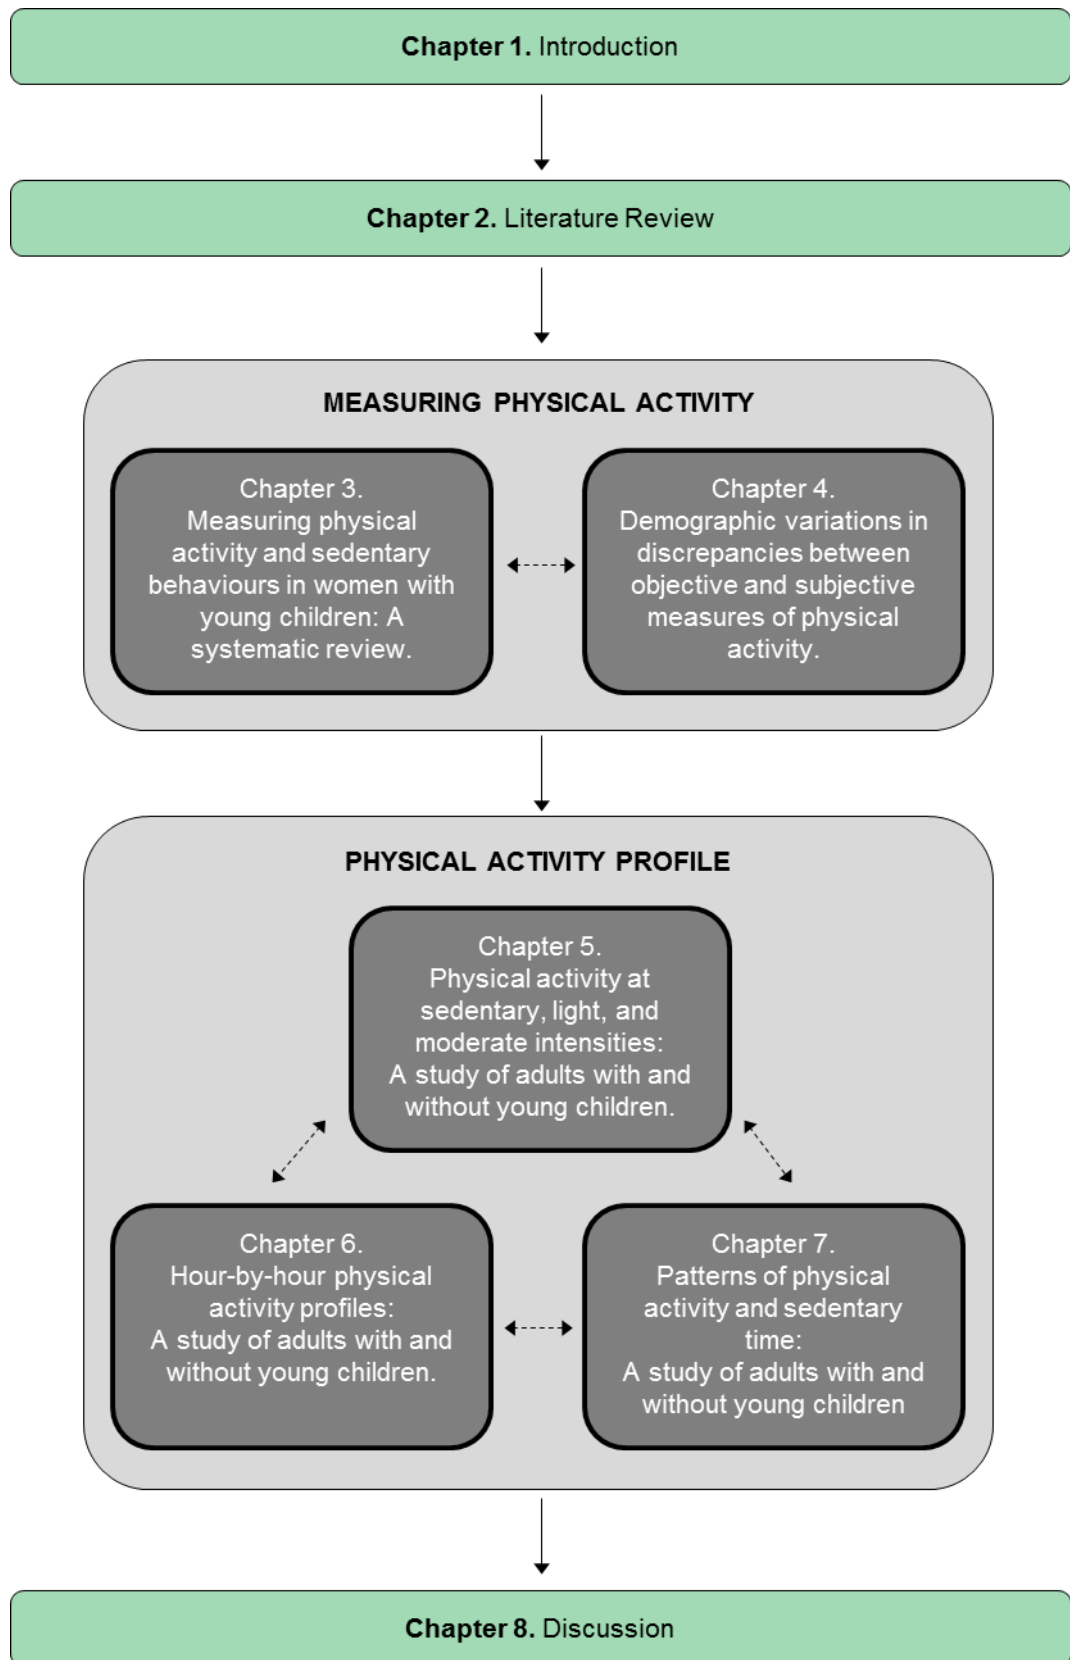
**Chapter 1.** Introduction

**Chapter 2.** Literature Review

MEASURING PHYSICAL ACTIVITY

Chapter 3.
Measuring physical activity and sedentary behaviours in women with young children: A systematic review.

Chapter 4.
Demographic variations in discrepancies between objective and subjective measures of physical activity.

PHYSICAL ACTIVITY PROFILE

Chapter 5.
Physical activity at sedentary, light, and moderate intensities:
A study of adults with and without young children.

Chapter 6.
Hour-by-hour physical activity profiles:
A study of adults with and without young children.

Chapter 7.
Patterns of physical activity and sedentary time:
A study of adults with and without young children

**Chapter 8.** Discussion